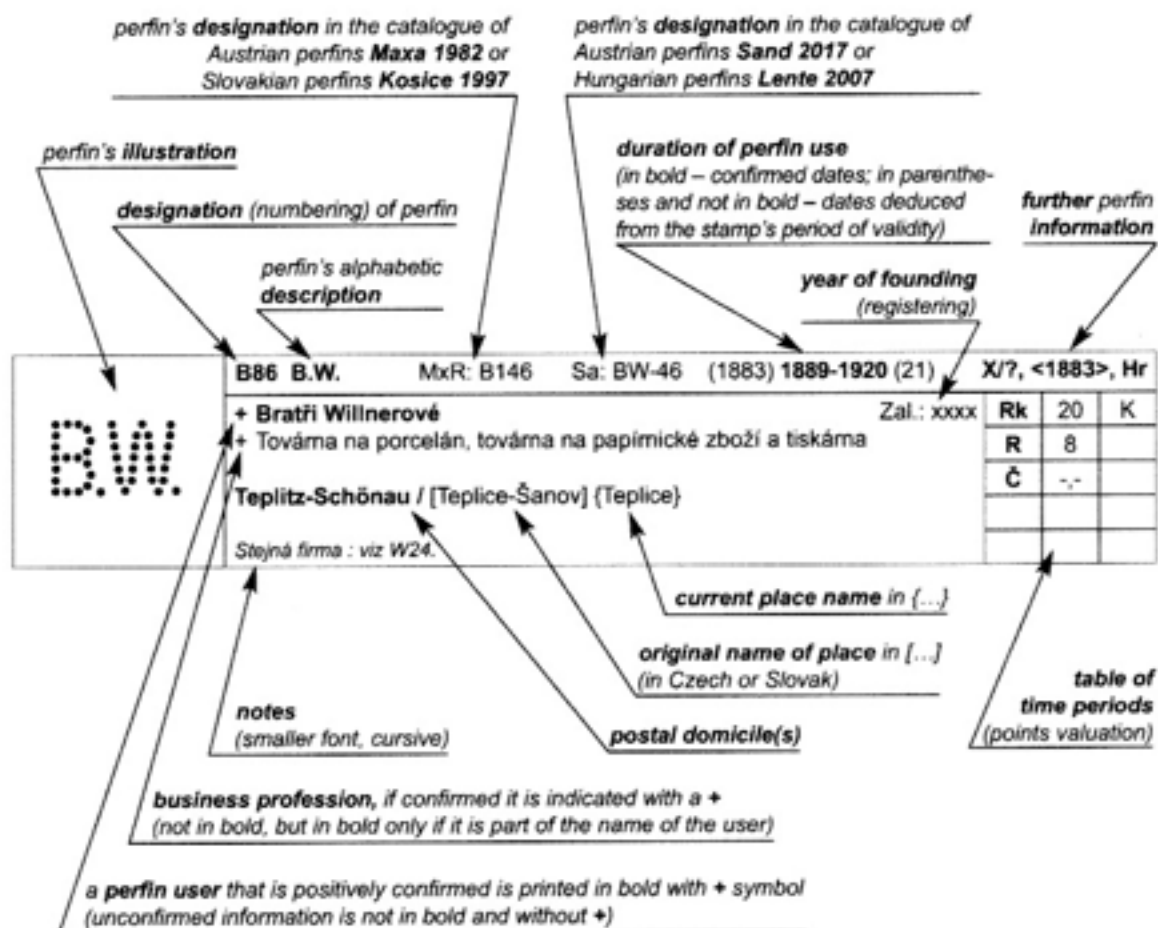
perfin's designation in the catalogue of Austrian perfins Maxa 1982 or Slovakian perfins Kosice 1997

perfin's designation in the catalogue of Austrian perfins Sand 2017 or Hungarian perfins Lente 2007

perfin's illustration

designation (numbering) of perfin

perfin's alphabetic description

duration of perfin use (in bold – confirmed dates; in parentheses and not in bold – dates deduced from the stamp's period of validity)

further perfin information

year of founding (registering)

B86 B.W. MxR: B146 Sa: BW-46 (1883) 1889-1920 (21) X/?, <1883>, Hr

B.W.

+ Bratři Willnerové

Zal.: xxxx

+ Továrna na porcelán, továrna na papírnické zboží a tiskárna

Teplitz-Schönau / [Teplice-Šanov] {Teplice}

Stejná firma : viz W24.

| Rk | 20 | K |
|---|---|---|
| R | 8 | |
| Č | -.- | |
| | | |
| | | |

current place name in {...}

original name of place in [...] (in Czech or Slovak)

table of time periods (points valuation)

notes (smaller font, cursive)

postal domicile(s)

business profession, if confirmed it is indicated with a + (not in bold, but in bold only if it is part of the name of the user)

a perfin user that is positively confirmed is printed in bold with + symbol (unconfirmed information is not in bold and without +)